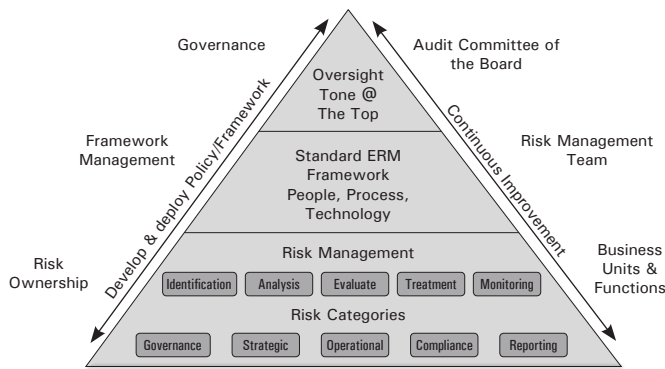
Governance

Audit Committee of the Board

Oversight Tone @ The Top

Framework Management

Develop & deploy Policy/Framework

Continuous Improvement

Risk Management Team

Standard ERM Framework People, Process, Technology

Risk Management

Identification | Analysis | Evaluate | Treatment | Monitoring

Risk Ownership

Business Units & Functions

Risk Categories

Governance | Strategic | Operational | Compliance | Reporting